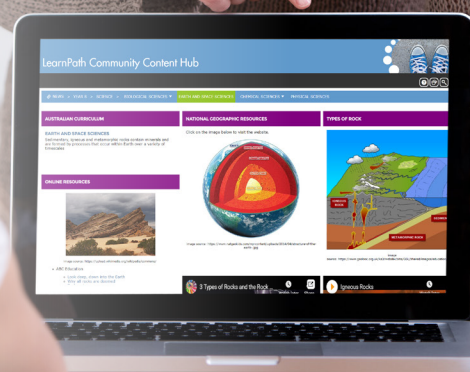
LearnPath Community Content Hub

HOME · YEAR 8 · SCIENCE · BIOLOGICAL SCIENCES · EARTH AND SPACE SCIENCES · CHEMICAL SCIENCES · PHYSICAL SCIENCES

AUSTRALIAN CURRICULUM

EARTH AND SPACE SCIENCES

Sedimentary, igneous and metamorphic rocks contain minerals and are formed by processes that occur within Earth over a variety of timescales

ONLINE RESOURCES

Image source: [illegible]

ABC Education

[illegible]

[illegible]

NATIONAL GEOGRAPHIC RESOURCES

Click on the image below to visit the website.

Image source: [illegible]

TYPES OF ROCK

Source: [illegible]

3 Types of Rocks and the Rock...

Igneous Rocks